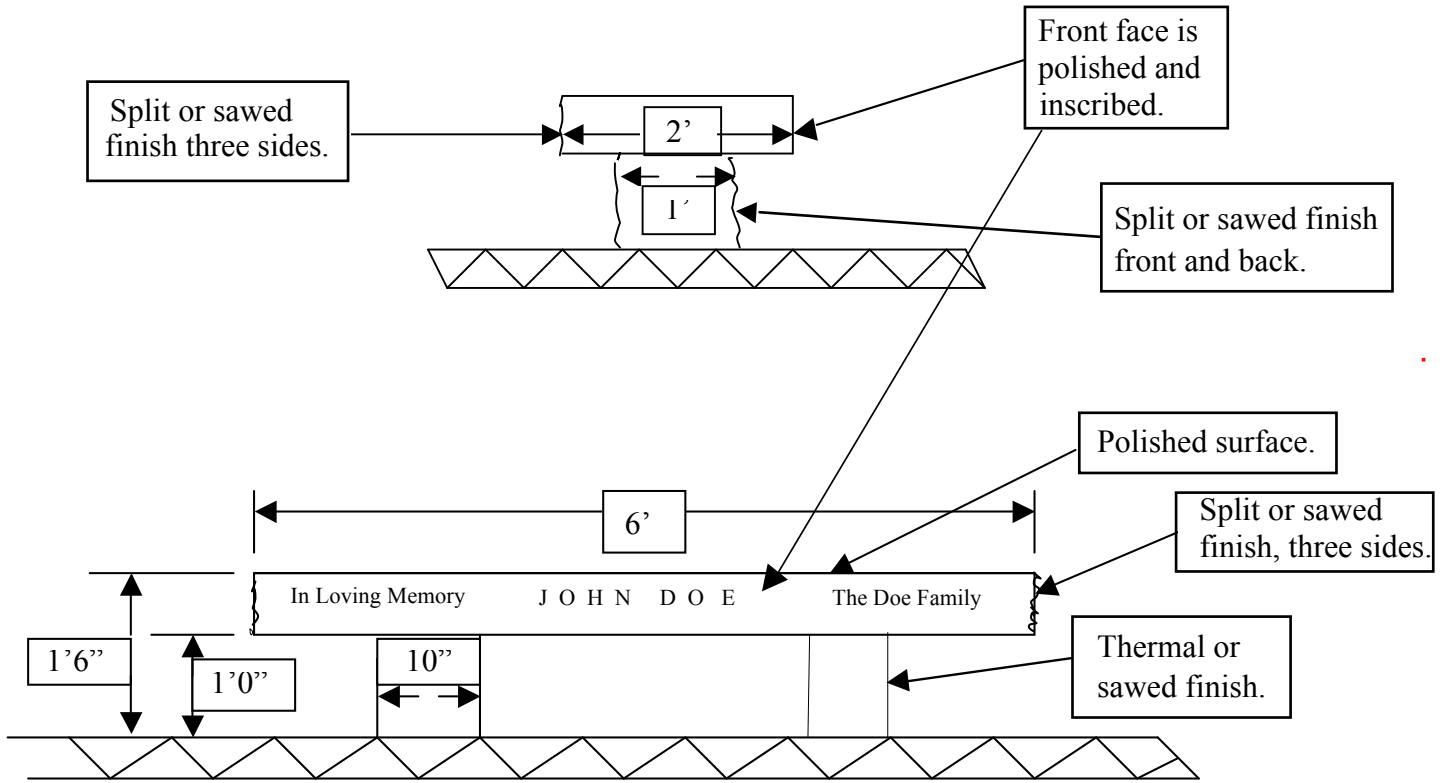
Front face is polished and inscribed.

Split or sawed finish three sides.

2'

1'

Split or sawed finish front and back.

Polished surface.

6'

Split or sawed finish, three sides.

In Loving Memory J O H N D O E The Doe Family

1'6"

1'0"

10"

Thermal or sawed finish.